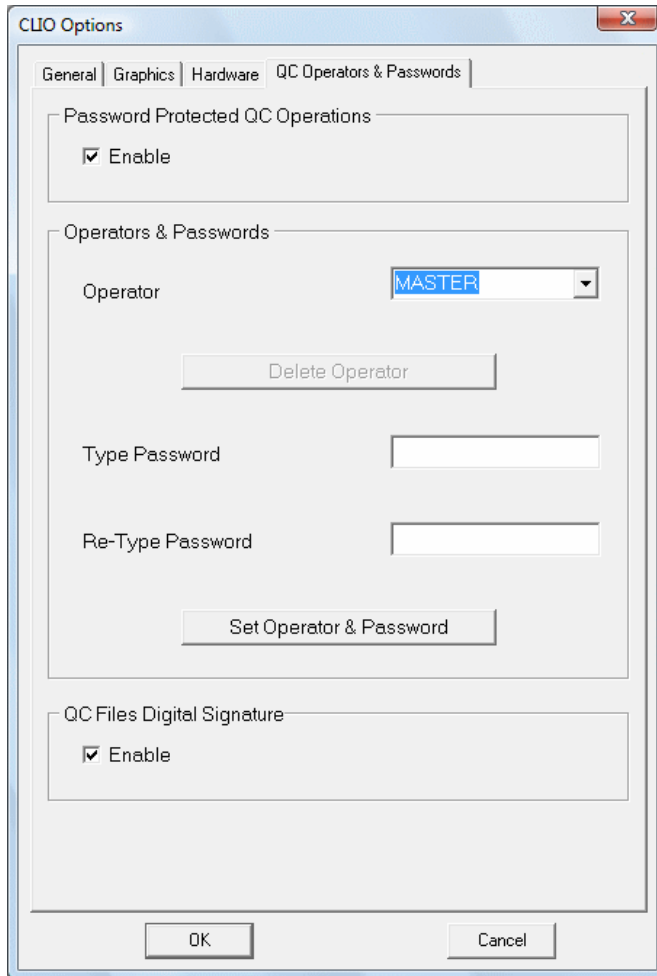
CLIO Options

General | Graphics | Hardware | QC Operators & Passwords

Password Protected QC Operations

☑ Enable

Operators & Passwords

Operator MASTER

Delete Operator

Type Password

Re-Type Password

Set Operator & Password

QC Files Digital Signature

☑ Enable

OK Cancel